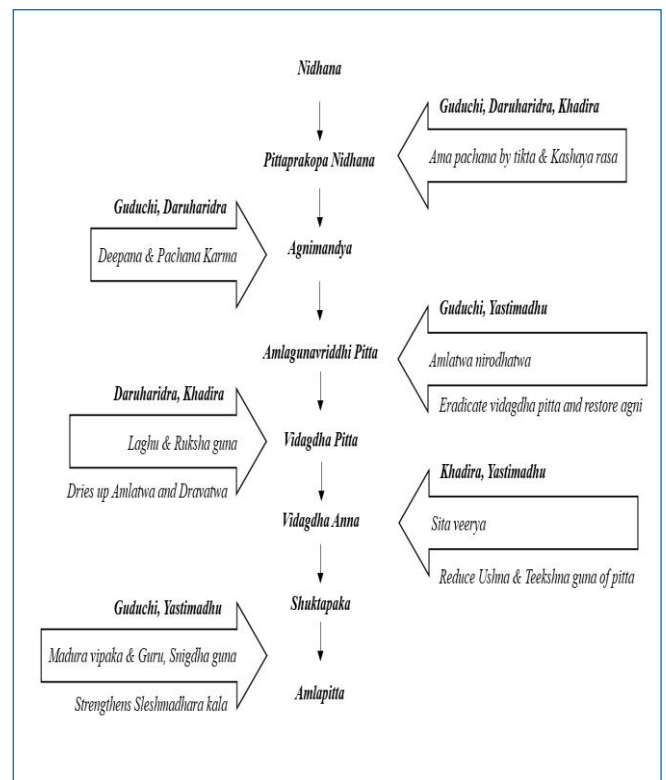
Nidhana

Guduchi, Daruharidra, Khadira

Pittaprakopa Nidhana

Ama pachana by tikta & Kashaya rasa

Guduchi, Daruharidra

Deepana & Pachana Karma

Agnimandya

Guduchi, Yastimadhu

Amlagunavriddhi Pitta

Amlatwa nirodhatwa

Eradicate vidagdha pitta and restore agni

Daruharidra, Khadira

Laghu & Ruksha guna

Vidagdha Pitta

Dries up Amlatwa and Dravatwa

Khadira, Yastimadhu

Vidagdha Anna

Sita veerya

Reduce Ushna & Teekshna guna of pitta

Shuktapaka

Guduchi, Yastimadhu

Madura vipaka & Guru, Snigdha guna

Amlapitta

Strengthens Sleshmadhara kala